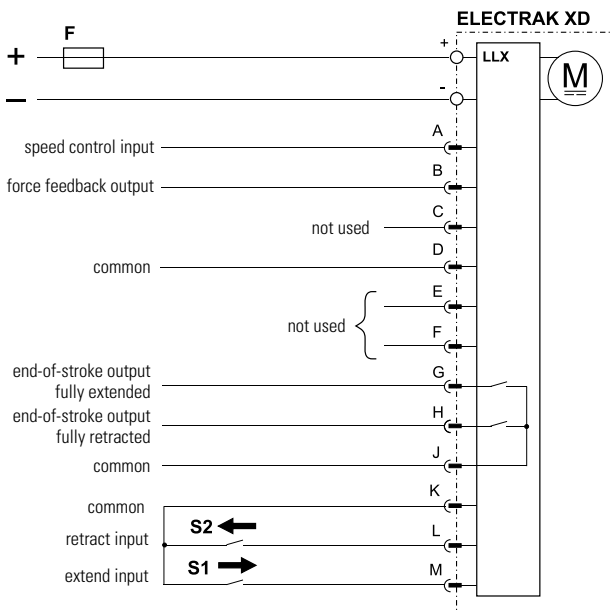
ELECTRAK XD

F

+

–

+

-

LLX

M

speed control input

A

force feedback output

B

not used

C

common

D

not used

E

F

end-of-stroke output fully extended

G

end-of-stroke output fully retracted

H

common

J

common

K

retract input

S2

L

extend input

S1

M